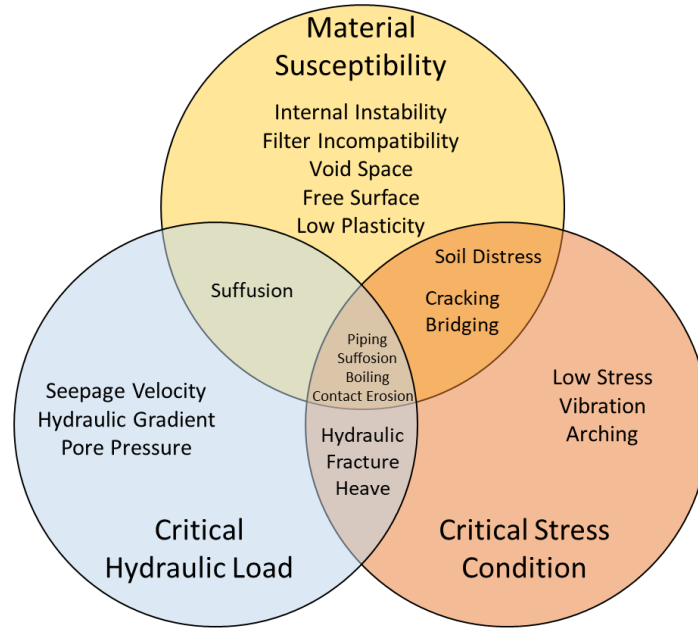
Material Susceptibility

Internal Instability
Filter Incompatibility
Void Space
Free Surface
Low Plasticity

Suffusion

Soil Distress

Cracking
Bridging

Piping
Suffosion
Boiling
Contact Erosion

Seepage Velocity
Hydraulic Gradient
Pore Pressure

Low Stress
Vibration
Arching

Hydraulic
Fracture
Heave

Critical Hydraulic Load

Critical Stress Condition